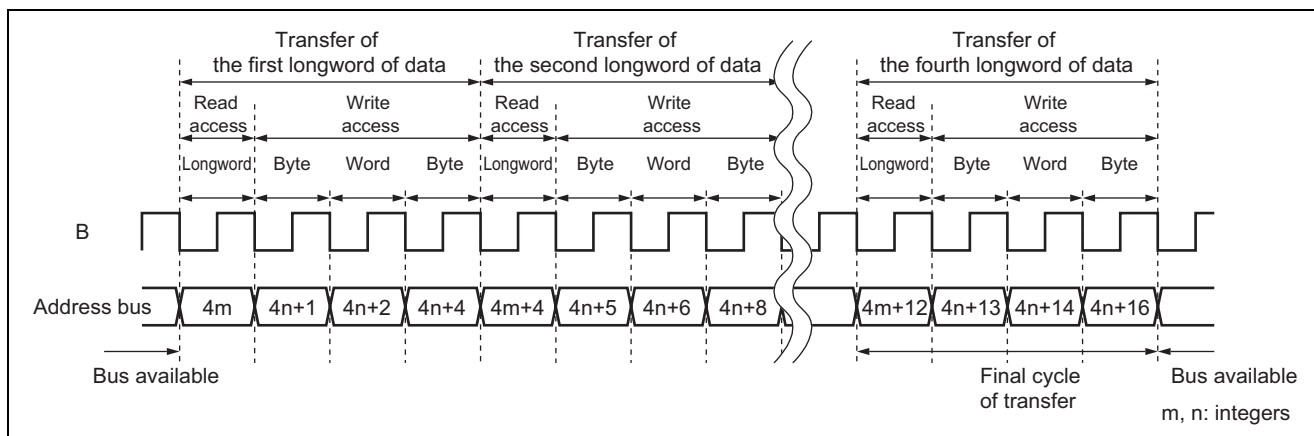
Transfer of the first longword of data

Transfer of the second longword of data

Transfer of the fourth longword of data

Read access

Write access

Read access

Write access

Read access

Write access

Longword Byte Word Byte Longword Byte Word Byte Longword Byte Word Byte

B

Address bus 4m 4n+1 4n+2 4n+4 4m+4 4n+5 4n+6 4n+8 4m+12 4n+13 4n+14 4n+16

Bus available

Final cycle of transfer

Bus available

m, n: integers